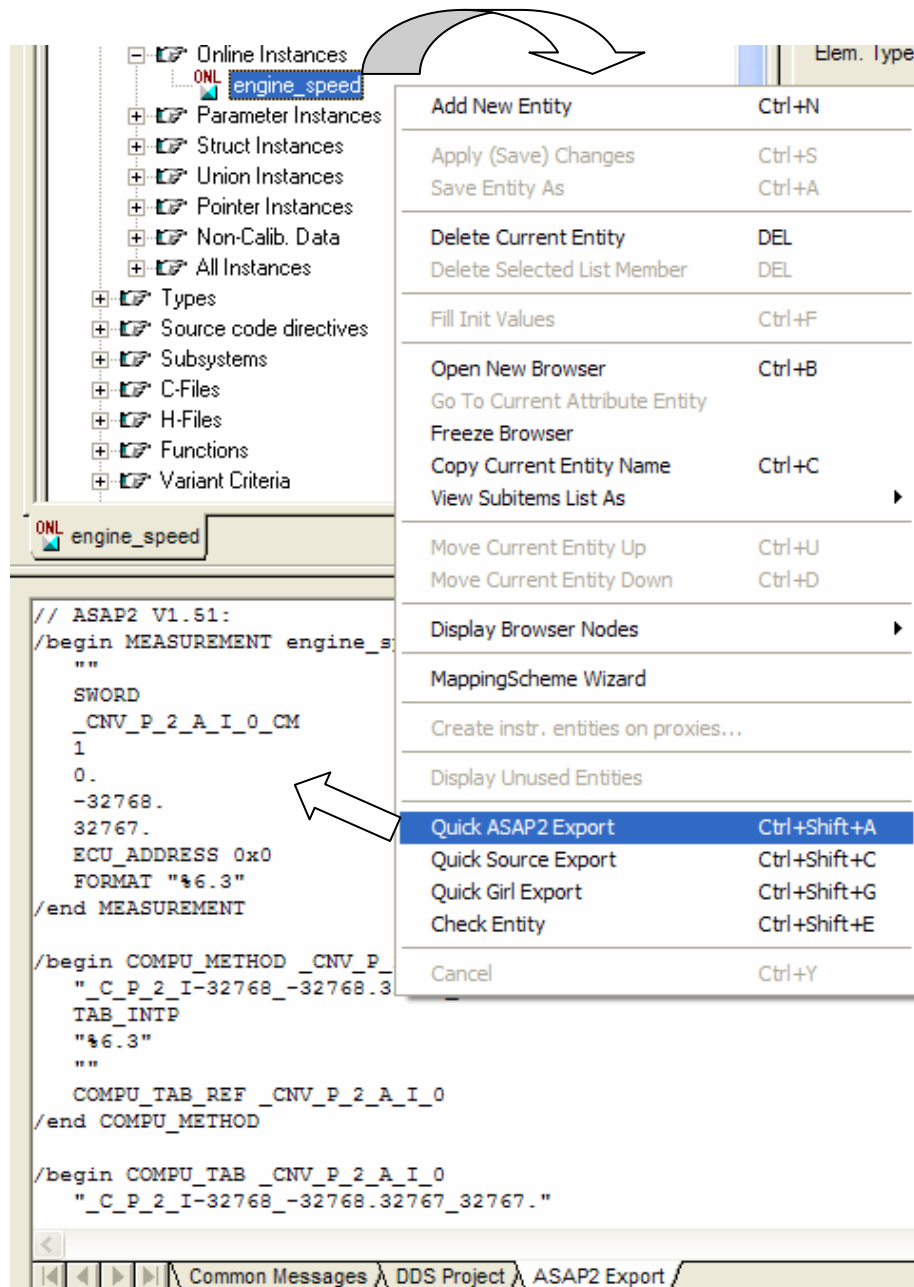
Online Instances
ONL engine_speed
Parameter Instances
Struct Instances
Union Instances
Pointer Instances
Non-Calib. Data
All Instances
Types
Source code directives
Subsystems
C-Files
H-Files
Functions
Variant Criteria

Elem. Type

| Add New Entity | Ctrl+N |
|---|---|
| Apply (Save) Changes | Ctrl+S |
| Save Entity As | Ctrl+A |
| Delete Current Entity | DEL |
| Delete Selected List Member | DEL |
| Fill Init Values | Ctrl+F |
| Open New Browser | Ctrl+B |
| Go To Current Attribute Entity | |
| Freeze Browser | |
| Copy Current Entity Name | Ctrl+C |
| View Subitems List As | |
| Move Current Entity Up | Ctrl+U |
| Move Current Entity Down | Ctrl+D |
| Display Browser Nodes | |
| MappingScheme Wizard | |
| Create instr. entities on proxies... | |
| Display Unused Entities | |
| Quick ASAP2 Export | Ctrl+Shift+A |
| Quick Source Export | Ctrl+Shift+C |
| Quick Girl Export | Ctrl+Shift+G |
| Check Entity | Ctrl+Shift+E |
| Cancel | Ctrl+Y |

ONL engine_speed

// ASAP2 V1.51:
/begin MEASUREMENT engine_s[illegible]
""
SWORD
_CNV_P_2_A_I_0_CM
1
0.
-32768.
32767.
ECU_ADDRESS 0x0
FORMAT "%6.3"
/end MEASUREMENT

/begin COMPU_METHOD _CNV_P_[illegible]
"_C_P_2_I-32768_-32768.3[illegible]
TAB_INTP
"%6.3"
""
COMPU_TAB_REF _CNV_P_2_A_I_0
/end COMPU_METHOD

/begin COMPU_TAB _CNV_P_2_A_I_0
"_C_P_2_I-32768_-32768.32767_32767."

Common Messages | DDS Project | ASAP2 Export